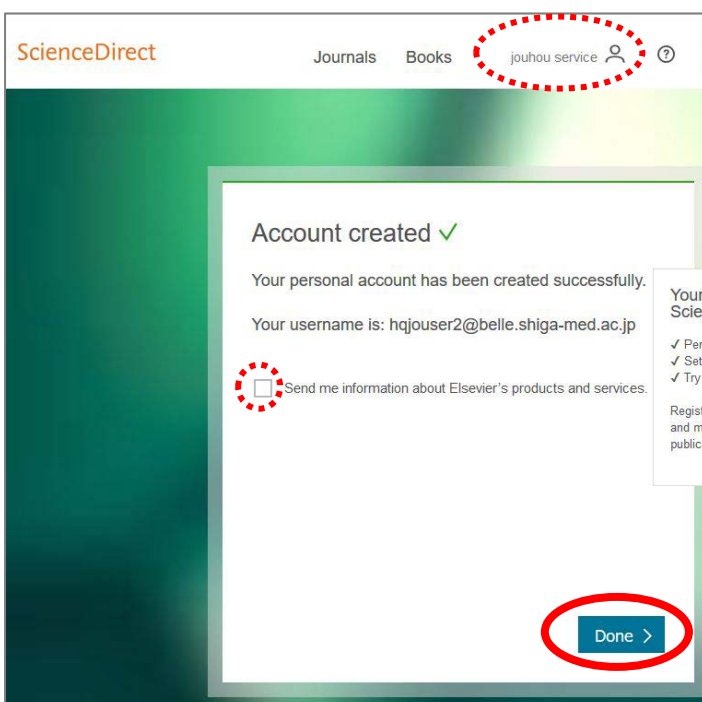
ScienceDirect

Journals Books jouhou service ?

Account created ✓

Your personal account has been created successfully.

Your username is: hqjouser2@belle.shiga-med.ac.jp

Send me information about Elsevier's products and services.

Your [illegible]
Scie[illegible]

✓ Per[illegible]
✓ Set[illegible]
✓ Try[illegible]

Regis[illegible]
and m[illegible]
public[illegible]

Done ›